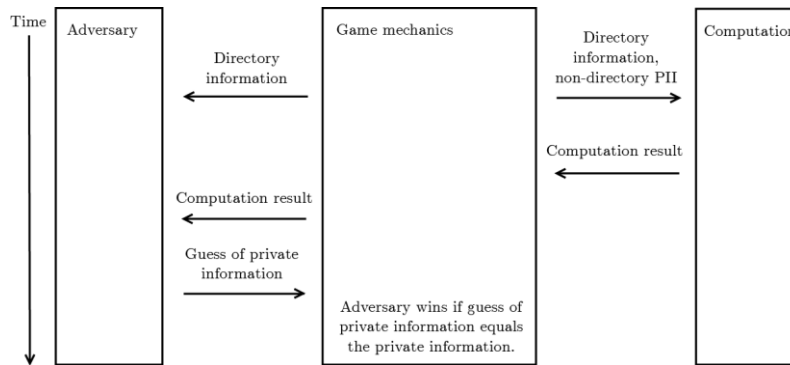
Time

Adversary

Directory information

Game mechanics

Directory information, non-directory PII

Computatio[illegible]

Computation result

Computation result

Guess of private information

Adversary wins if guess of private information equals the private information.